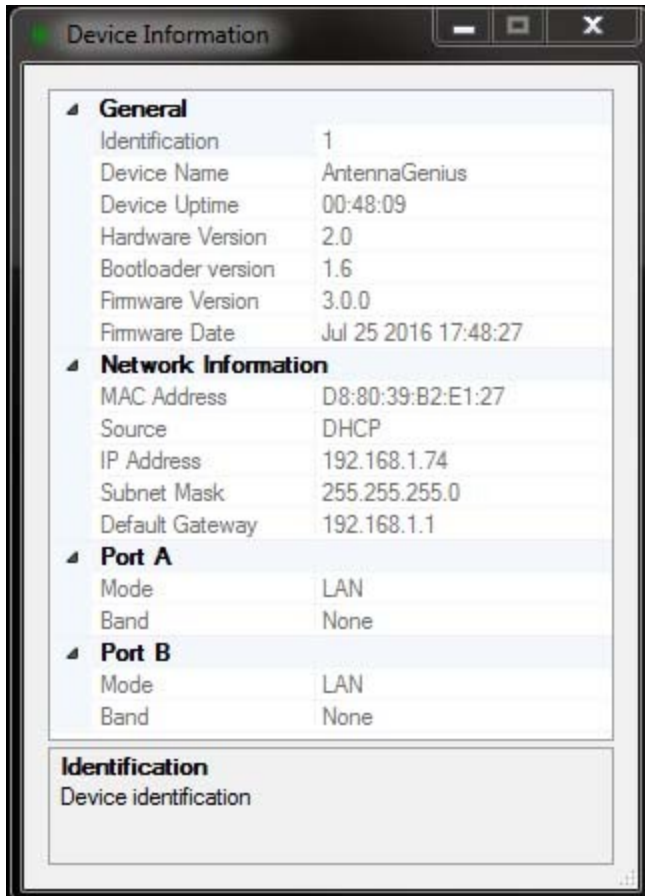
Device Information

**General**

| | |
|---|---|
| Identification | 1 |
| Device Name | AntennaGenius |
| Device Uptime | 00:48:09 |
| Hardware Version | 2.0 |
| Bootloader version | 1.6 |
| Firmware Version | 3.0.0 |
| Firmware Date | Jul 25 2016 17:48:27 |

**Network Information**

| | |
|---|---|
| MAC Address | D8:80:39:B2:E1:27 |
| Source | DHCP |
| IP Address | 192.168.1.74 |
| Subnet Mask | 255.255.255.0 |
| Default Gateway | 192.168.1.1 |

**Port A**

| | |
|---|---|
| Mode | LAN |
| Band | None |

**Port B**

| | |
|---|---|
| Mode | LAN |
| Band | None |

**Identification**
Device identification